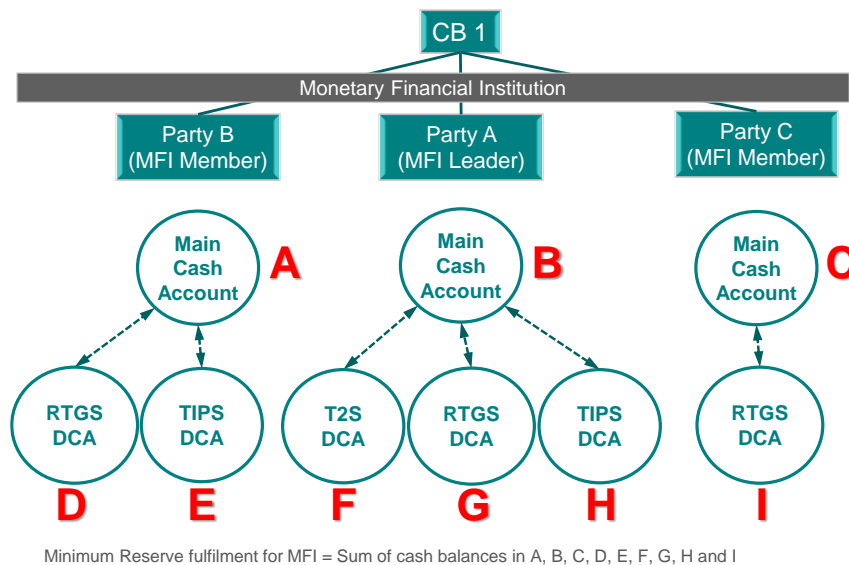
CB 1

Monetary Financial Institution

Party B (MFI Member)

Party A (MFI Leader)

Party C (MFI Member)

Main Cash Account

A

Main Cash Account

B

Main Cash Account

C

RTGS DCA

TIPS DCA

T2S DCA

RTGS DCA

TIPS DCA

RTGS DCA

D

E

F

G

H

I

Minimum Reserve fulfilment for MFI = Sum of cash balances in A, B, C, D, E, F, G, H and I